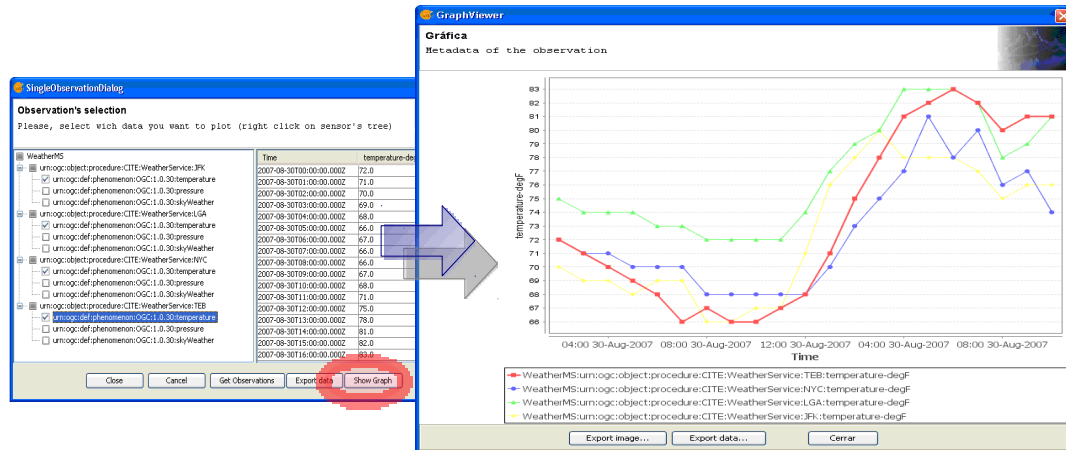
SingleObservationDialog

Observation's selection

Please, select wich data you want to plot (right click on sensor's tree)

WeatherMS
urn:ogc:object:procedure:CITE:WeatherService:JFK
urn:ogc:def:phenomenon:OGC:1.0.30:temperature
urn:ogc:def:phenomenon:OGC:1.0.30:pressure
urn:ogc:def:phenomenon:OGC:1.0.30:skyWeather
urn:ogc:object:procedure:CITE:WeatherService:LGA
urn:ogc:def:phenomenon:OGC:1.0.30:temperature
urn:ogc:def:phenomenon:OGC:1.0.30:pressure
urn:ogc:def:phenomenon:OGC:1.0.30:skyWeather
urn:ogc:object:procedure:CITE:WeatherService:NYC
urn:ogc:def:phenomenon:OGC:1.0.30:temperature
urn:ogc:def:phenomenon:OGC:1.0.30:pressure
urn:ogc:def:phenomenon:OGC:1.0.30:skyWeather
urn:ogc:object:procedure:CITE:WeatherService:TEB
urn:ogc:def:phenomenon:OGC:1.0.30:temperature
urn:ogc:def:phenomenon:OGC:1.0.30:pressure
urn:ogc:def:phenomenon:OGC:1.0.30:skyWeather

| Time | temperature-deg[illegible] |
|---|---|
| 2007-08-30T00:00:00.000Z | 72.0 |
| 2007-08-30T01:00:00.000Z | 71.0 |
| 2007-08-30T02:00:00.000Z | 70.0 |
| 2007-08-30T03:00:00.000Z | 69.0 |
| 2007-08-30T04:00:00.000Z | 68.0 |
| 2007-08-30T05:00:00.000Z | 66.0 |
| 2007-08-30T06:00:00.000Z | 67.0 |
| 2007-08-30T07:00:00.000Z | 66.0 |
| 2007-08-30T08:00:00.000Z | 66.0 |
| 2007-08-30T09:00:00.000Z | 67.0 |
| 2007-08-30T10:00:00.000Z | 68.0 |
| 2007-08-30T11:00:00.000Z | 71.0 |
| 2007-08-30T12:00:00.000Z | 75.0 |
| 2007-08-30T13:00:00.000Z | 78.0 |
| 2007-08-30T14:00:00.000Z | 81.0 |
| 2007-08-30T15:00:00.000Z | 82.0 |
| 2007-08-30T16:00:00.000Z | 83.0 |

Close | Cancel | Get Observations | Export data | Show Graph

GraphViewer

Gráfica
Metadata of the observation

83 82 81 80 79 78 77 76 75 74 73 72 71 70 69 68 67 66
temperature-degF
04:00 30-Aug-2007 08:00 30-Aug-2007 12:00 30-Aug-2007 04:00 30-Aug-2007 08:00 30-Aug-2007
Time

WeatherMS:urn:ogc:object:procedure:CITE:WeatherService:TEB:temperature-degF
WeatherMS:urn:ogc:object:procedure:CITE:WeatherService:NYC:temperature-degF
WeatherMS:urn:ogc:object:procedure:CITE:WeatherService:LGA:temperature-degF
WeatherMS:urn:ogc:object:procedure:CITE:WeatherService:JFK:temperature-degF

Export image... | Export data... | Cerrar